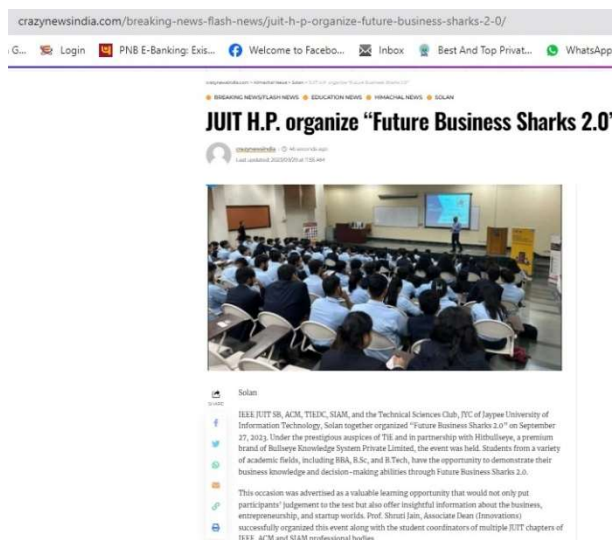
crazynewsindia.com/breaking-news-flash-news/juit-h-p-organize-future-business-sharks-2-0/

G... Login PNB E-Banking: Exis... Welcome to Facebo... Inbox Best And Top Privat... WhatsApp

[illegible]

BREAKING NEWS/FLASH NEWS EDUCATION NEWS HIMACHAL NEWS SOLAN

JUIT H.P. organize “Future Business Sharks 2.0”

crazynewsindia · 46 seconds ago
Last updated: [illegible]

SHARE

Solan

IEEE JUIT SB, ACM, TIEDC, SIAM, and the Technical Sciences Club, JYC of Jaypee University of Information Technology, Solan together organized “Future Business Sharks 2.0” on September 27, 2023. Under the prestigious auspices of TiE and in partnership with Hithullseye, a premium brand of Bullseye Knowledge System Private Limited, the event was held. Students from a variety of academic fields, including BBA, B.Sc, and B.Tech, have the opportunity to demonstrate their business knowledge and decision-making abilities through Future Business Sharks 2.0.

This occasion was advertised as a valuable learning opportunity that would not only put participants’ judgement to the test but also offer insightful information about the business, entrepreneurship, and startup worlds. Prof. Shruti Jain, Associate Dean (Innovations) successfully organized this event along with the student coordinators of multiple JUIT chapters of IEEE, ACM and SIAM professional bodies.